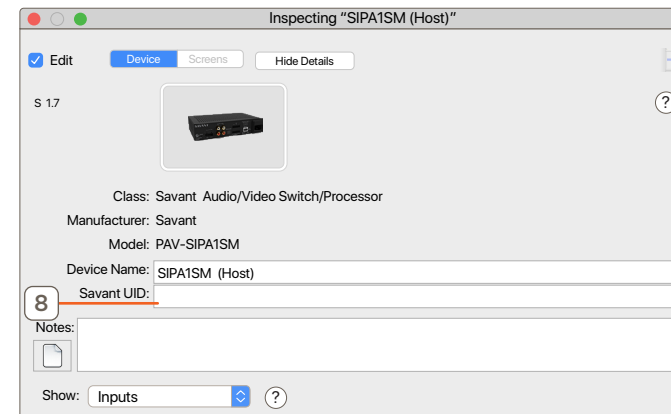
Inspecting "SIPA1SM (Host)"

Edit

Device Screens

Hide Details

S 1.7

?

Class: Savant Audio/Video Switch/Processor

Manufacturer: Savant

Model: PAV-SIPA1SM

Device Name: SIPA1SM (Host)

8

Savant UID:

Notes:

Show: Inputs

?